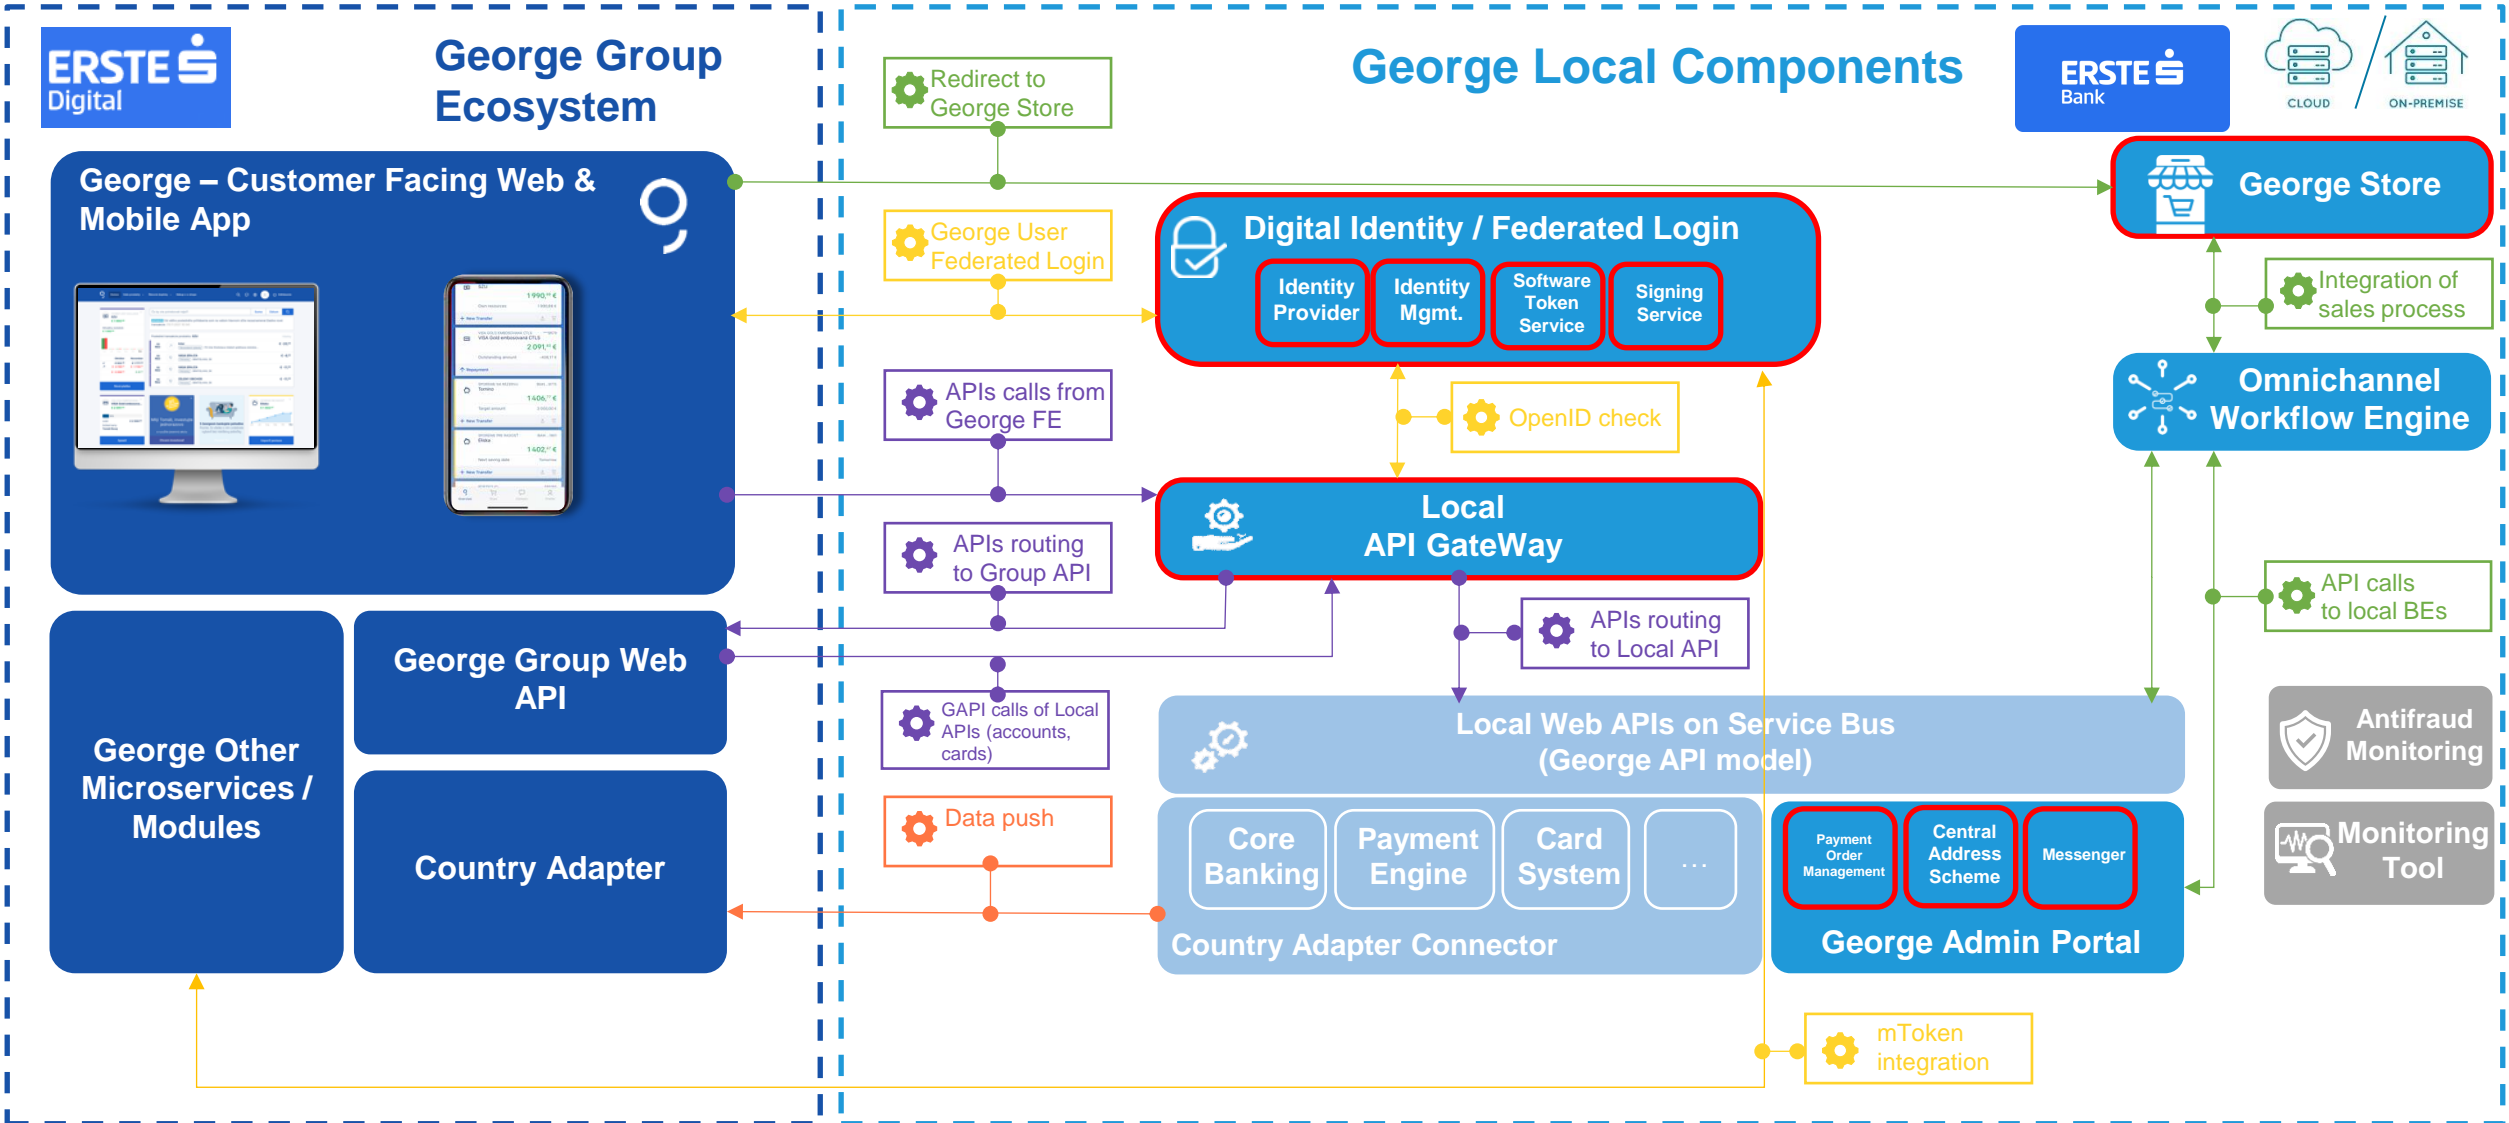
ERSTE Digital

George Group Ecosystem

George – Customer Facing Web & Mobile App

George Group Web API

George Other Microservices / Modules

Country Adapter

Redirect to George Store

George User Federated Login

APIs calls from George FE

APIs routing to Group API

GAPI calls of Local APIs (accounts, cards)

Data push

George Local Components

ERSTE Bank

CLOUD

ON-PREMISE

George Store

Digital Identity / Federated Login

Identity Provider

Identity Mgmt.

Software Token Service

Signing Service

OpenID check

Local API GateWay

APIs routing to Local API

Local Web APIs on Service Bus (George API model)

Core Banking

Payment Engine

Card System

...

Country Adapter Connector

Payment Order Management

Central Address Scheme

Messenger

George Admin Portal

Integration of sales process

Omnichannel Workflow Engine

API calls to local BEs

Antifraud Monitoring

Monitoring Tool

mToken integration